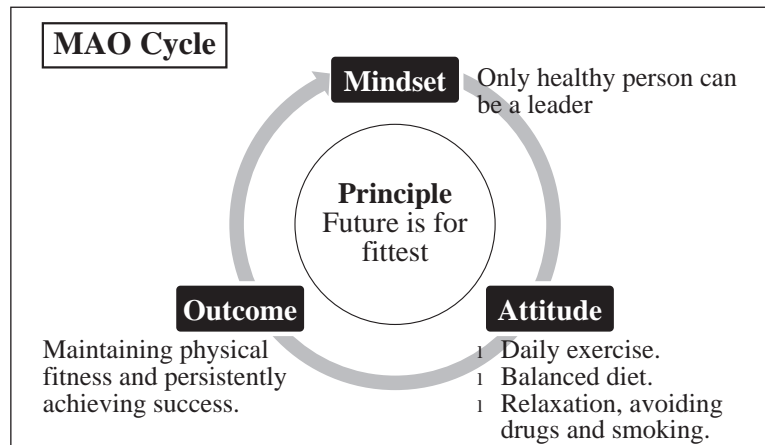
MAO Cycle

Mindset

Only healthy person can be a leader

Principle
Future is for fittest

Outcome

Maintaining physical fitness and persistently achieving success.

Attitude

l Daily exercise.
l Balanced diet.
l Relaxation, avoiding drugs and smoking.